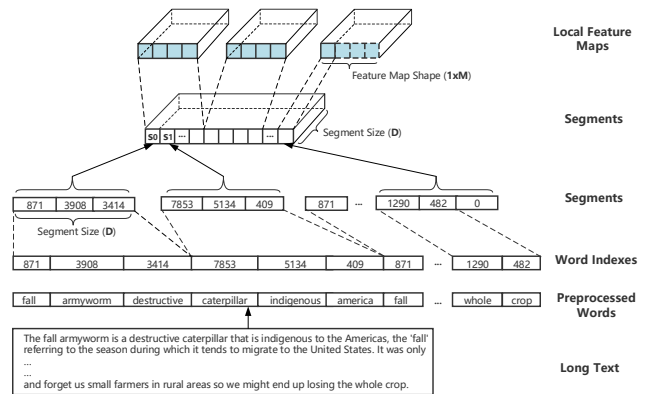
Local Feature Maps

Feature Map Shape (1xM)

Segments

S0 S1 ... ...

Segment Size (D)

Segments

| 871 | 3908 | 3414 |
|---|---|---|

| 7853 | 5134 | 409 |
|---|---|---|

871 ...

| 1290 | 482 | 0 |
|---|---|---|

Segment Size (D)

Word Indexes

| 871 | 3908 | 3414 | 7853 | 5134 | 409 | 871 | ... | 1290 | 482 |
|---|---|---|---|---|---|---|---|---|---|

Preprocessed Words

| fall | armyworm | destructive | caterpillar | indigenous | america | fall | ... | whole | crop |
|---|---|---|---|---|---|---|---|---|---|

The fall armyworm is a destructive caterpillar that is indigenous to the Americas, the 'fall' referring to the season during which it tends to migrate to the United States. It was only
...
...
and forget us small farmers in rural areas so we might end up losing the whole crop.

Long Text